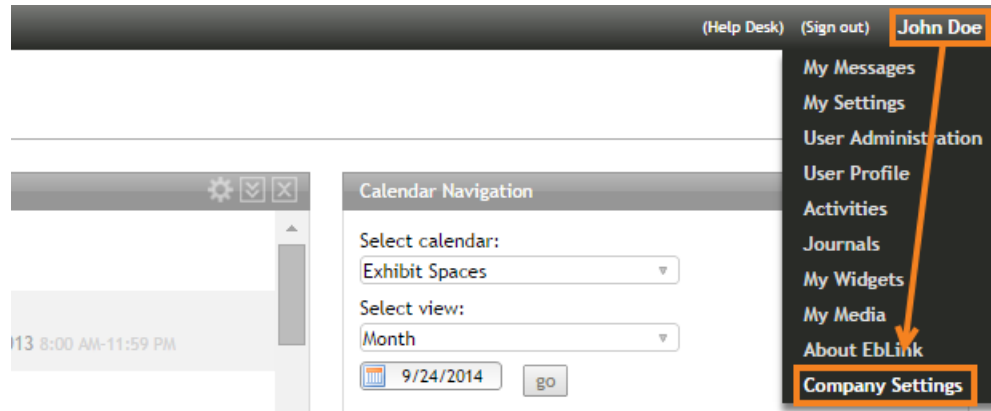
(Help Desk) (Sign out) John Doe

My Messages
My Settings
User Administration
User Profile
Activities
Journals
My Widgets
My Media
About EbLink
Company Settings

Calendar Navigation

Select calendar:
Exhibit Spaces
Select view:
Month
9/24/2014 go

013 8:00 AM-11:59 PM